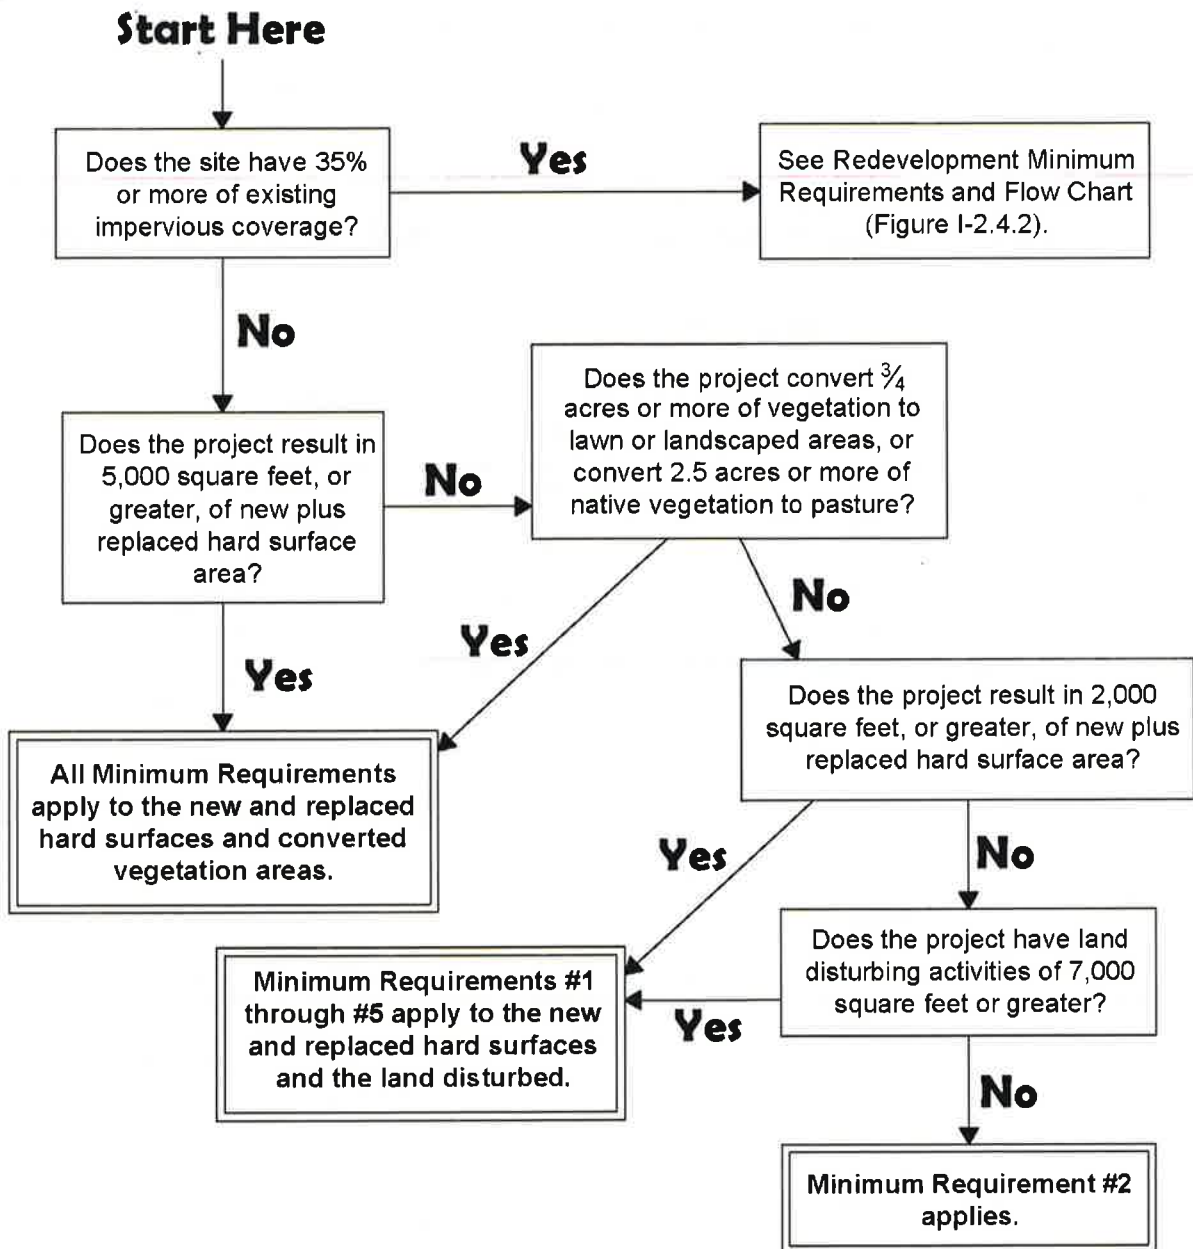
Start Here

Does the site have 35% or more of existing impervious coverage?

Yes

See Redevelopment Minimum Requirements and Flow Chart (Figure I-2.4.2).

No

Does the project result in 5,000 square feet, or greater, of new plus replaced hard surface area?

No

Does the project convert ¾ acres or more of vegetation to lawn or landscaped areas, or convert 2.5 acres or more of native vegetation to pasture?

Yes

Yes

No

All Minimum Requirements apply to the new and replaced hard surfaces and converted vegetation areas.

Does the project result in 2,000 square feet, or greater, of new plus replaced hard surface area?

Yes

No

Does the project have land disturbing activities of 7,000 square feet or greater?

Minimum Requirements #1 through #5 apply to the new and replaced hard surfaces and the land disturbed.

Yes

No

Minimum Requirement #2 applies.